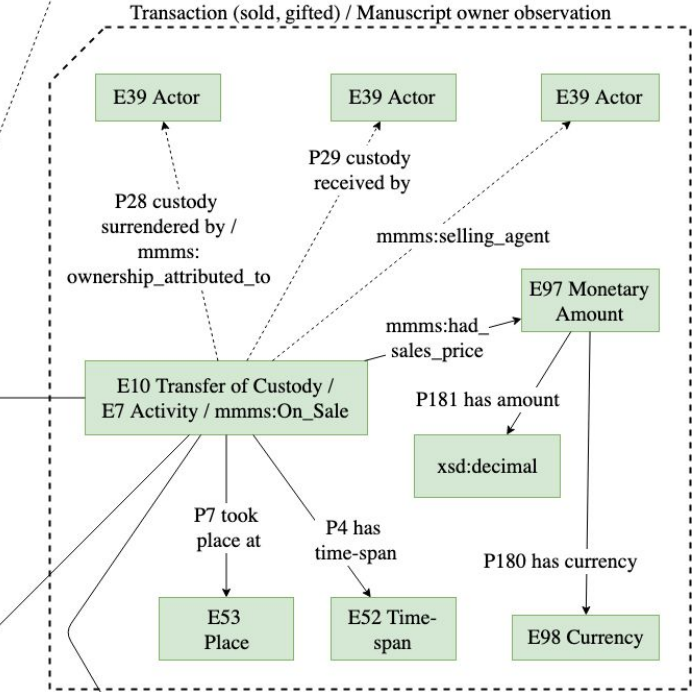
Transaction (sold, gifted) / Manuscript owner observation

E39 Actor

E39 Actor

E39 Actor

P28 custody surrendered by / mmms: ownership_attributed_to

P29 custody received by

mmms:selling_agent

E97 Monetary Amount

mmms:had_ sales_price

E10 Transfer of Custody / E7 Activity / mmms:On_Sale

P181 has amount

xsd:decimal

P7 took place at

P4 has time-span

P180 has currency

E53 Place

E52 Time-span

E98 Currency